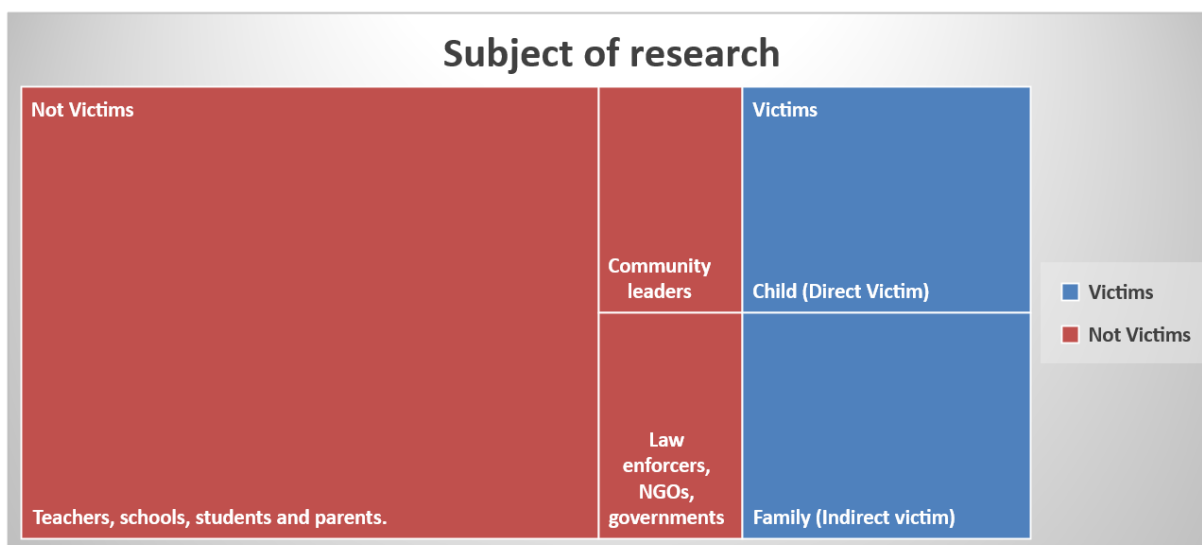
Subject of research

Not Victims

Teachers, schools, students and parents.

Community leaders

Law enforcers, NGOs, governments

Victims

Child (Direct Victim)

Family (Indirect victim)

Victims

Not Victims